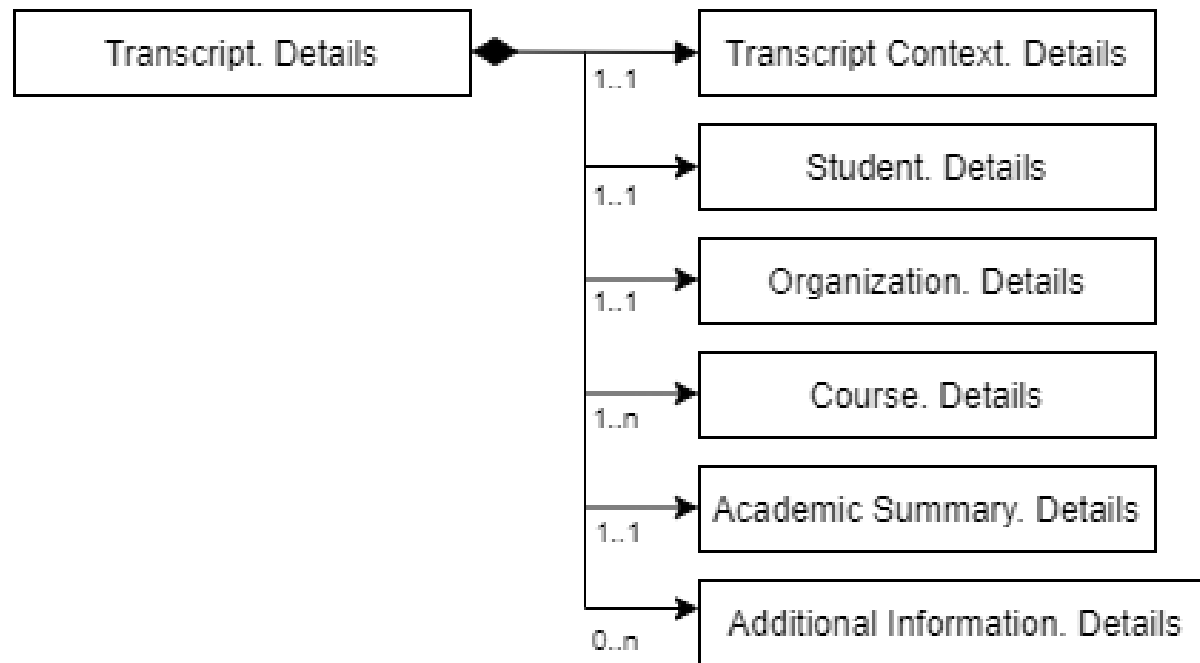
Transcript. Details

1..1

Transcript Context. Details

1..1

Student. Details

1..1

Organization. Details

1..n

Course. Details

1..1

Academic Summary. Details

0..n

Additional Information. Details